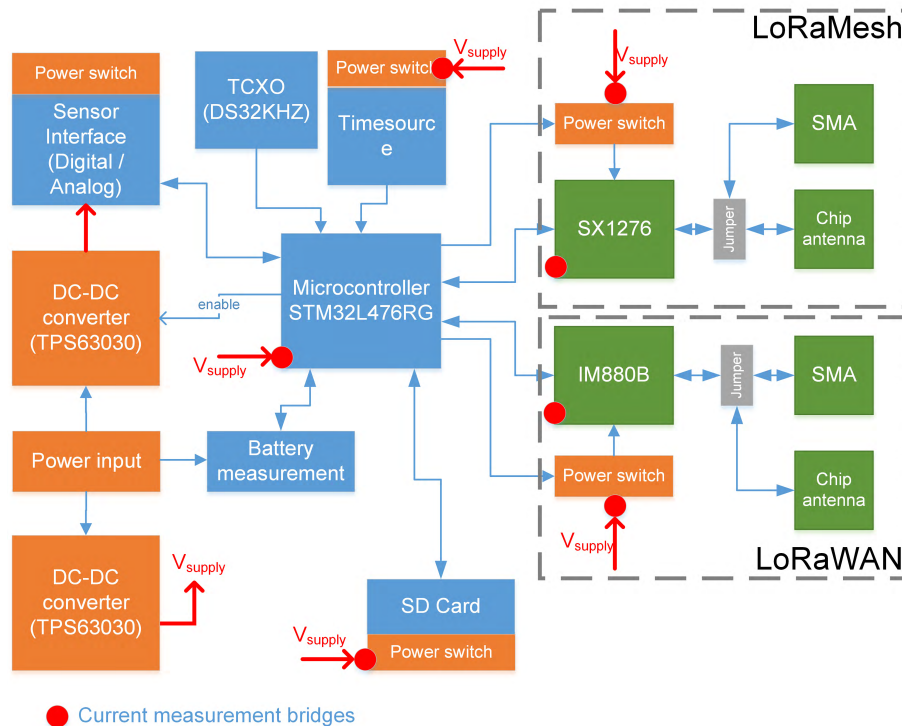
LoRaMesh

Power switch

Sensor Interface (Digital / Analog)

TCXO (DS32KHZ)

Power switch

$V_{supply}$

Timesource

$V_{supply}$

Power switch

SMA

SX1276

Jumper

Chip antenna

DC-DC converter (TPS63030)

enable

Microcontroller STM32L476RG

$V_{supply}$

IM880B

Jumper

SMA

Power input

Battery measurement

Power switch

Chip antenna

$V_{supply}$

DC-DC converter (TPS63030)

$V_{supply}$

LoRaWAN

SD Card

$V_{supply}$

Power switch

Current measurement bridges